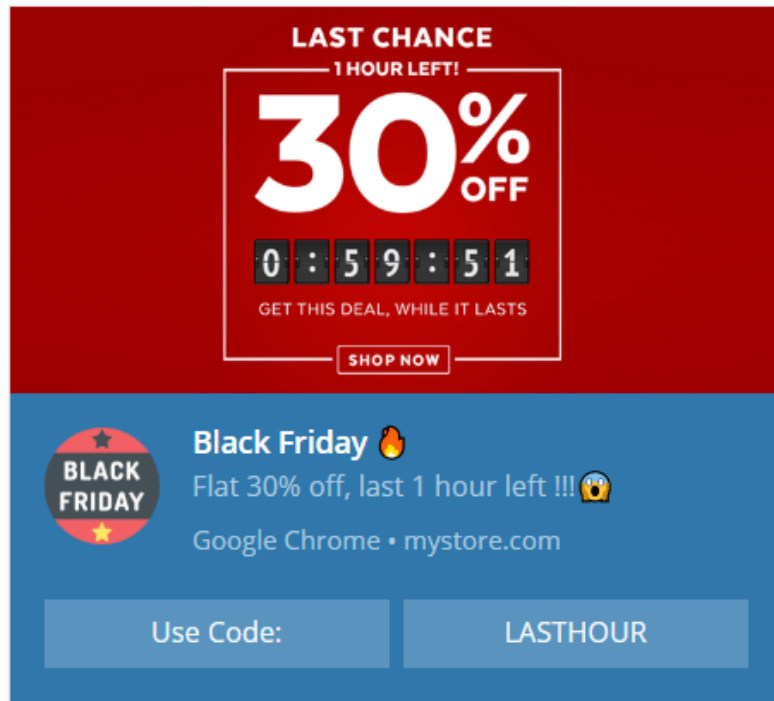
LAST CHANCE

1 HOUR LEFT!

30% OFF

0 : 59 : 51

GET THIS DEAL, WHILE IT LASTS

SHOP NOW

BLACK FRIDAY

Black Friday 🔥

Flat 30% off, last 1 hour left !!!😱

Google Chrome • mystore.com

Use Code:

LASTHOUR